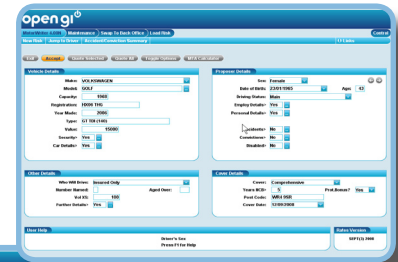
open gi

MotorMaster v.6004 | Maintenance | Swap To Back Office | Load Risk | Control

New Risk | Jump to Menu | Accident/Conviction Summary | 11 Links

Exit | Accept | Quote Selected | Quote All | Toggle Options | MTA Calculator

Vehicle Details

Make: VOLKSWAGEN
Model: GOLF
Capacity: 1968
Registration: HX06 THG
Year Made: 2006
Type: GT TDI (140)
Value: 15000
Security: Yes
Car Details: Yes

Proposer Details

Sex: Female
Date of Birth: 23/01/1965 Age: 43
Driving Status: Main
Employ Details: Yes
Personal Details: Yes
Accidents: No
Convictions: No
Disabled: No

Other Details

Who Will Drive: Insured Only
Number Named: Aged Over:
Vol XS: 100
Further Details: Yes

Cover Details

Cover: Comprehensive
Years NCD: 5 Prot.Bonus? Yes
Post Code: WR4 9SR
Cover Date: 12/08/2008

User Help

Driver's Sex
Press F1 for Help

Rates Version
SEPT(3) 2008